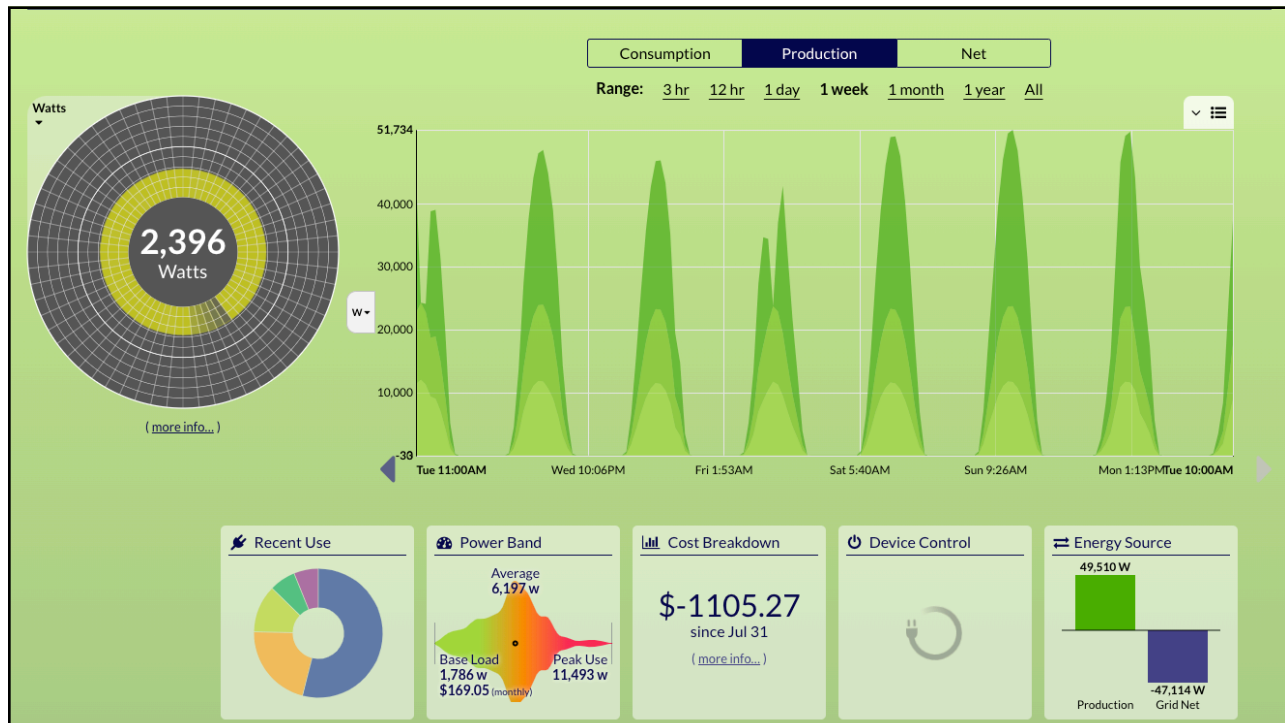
Consumption | Production | Net

Range: 3 hr 12 hr 1 day 1 week 1 month 1 year All

Watts

2,396
Watts

( more info... )

W

51,734
40,000
30,000
20,000
10,000
-33

Tue 11:00AM Wed 10:06PM Fri 1:53AM Sat 5:40AM Sun 9:26AM Mon 1:13PM Tue 10:00AM

Recent Use

Power Band
Average
6,197 w
Base Load
1,786 w
$169.05 (monthly)
Peak Use
11,493 w

Cost Breakdown
$-1105.27
since Jul 31
( more info... )

Device Control

Energy Source
49,510 W
-47,114 W
Production
Grid Net